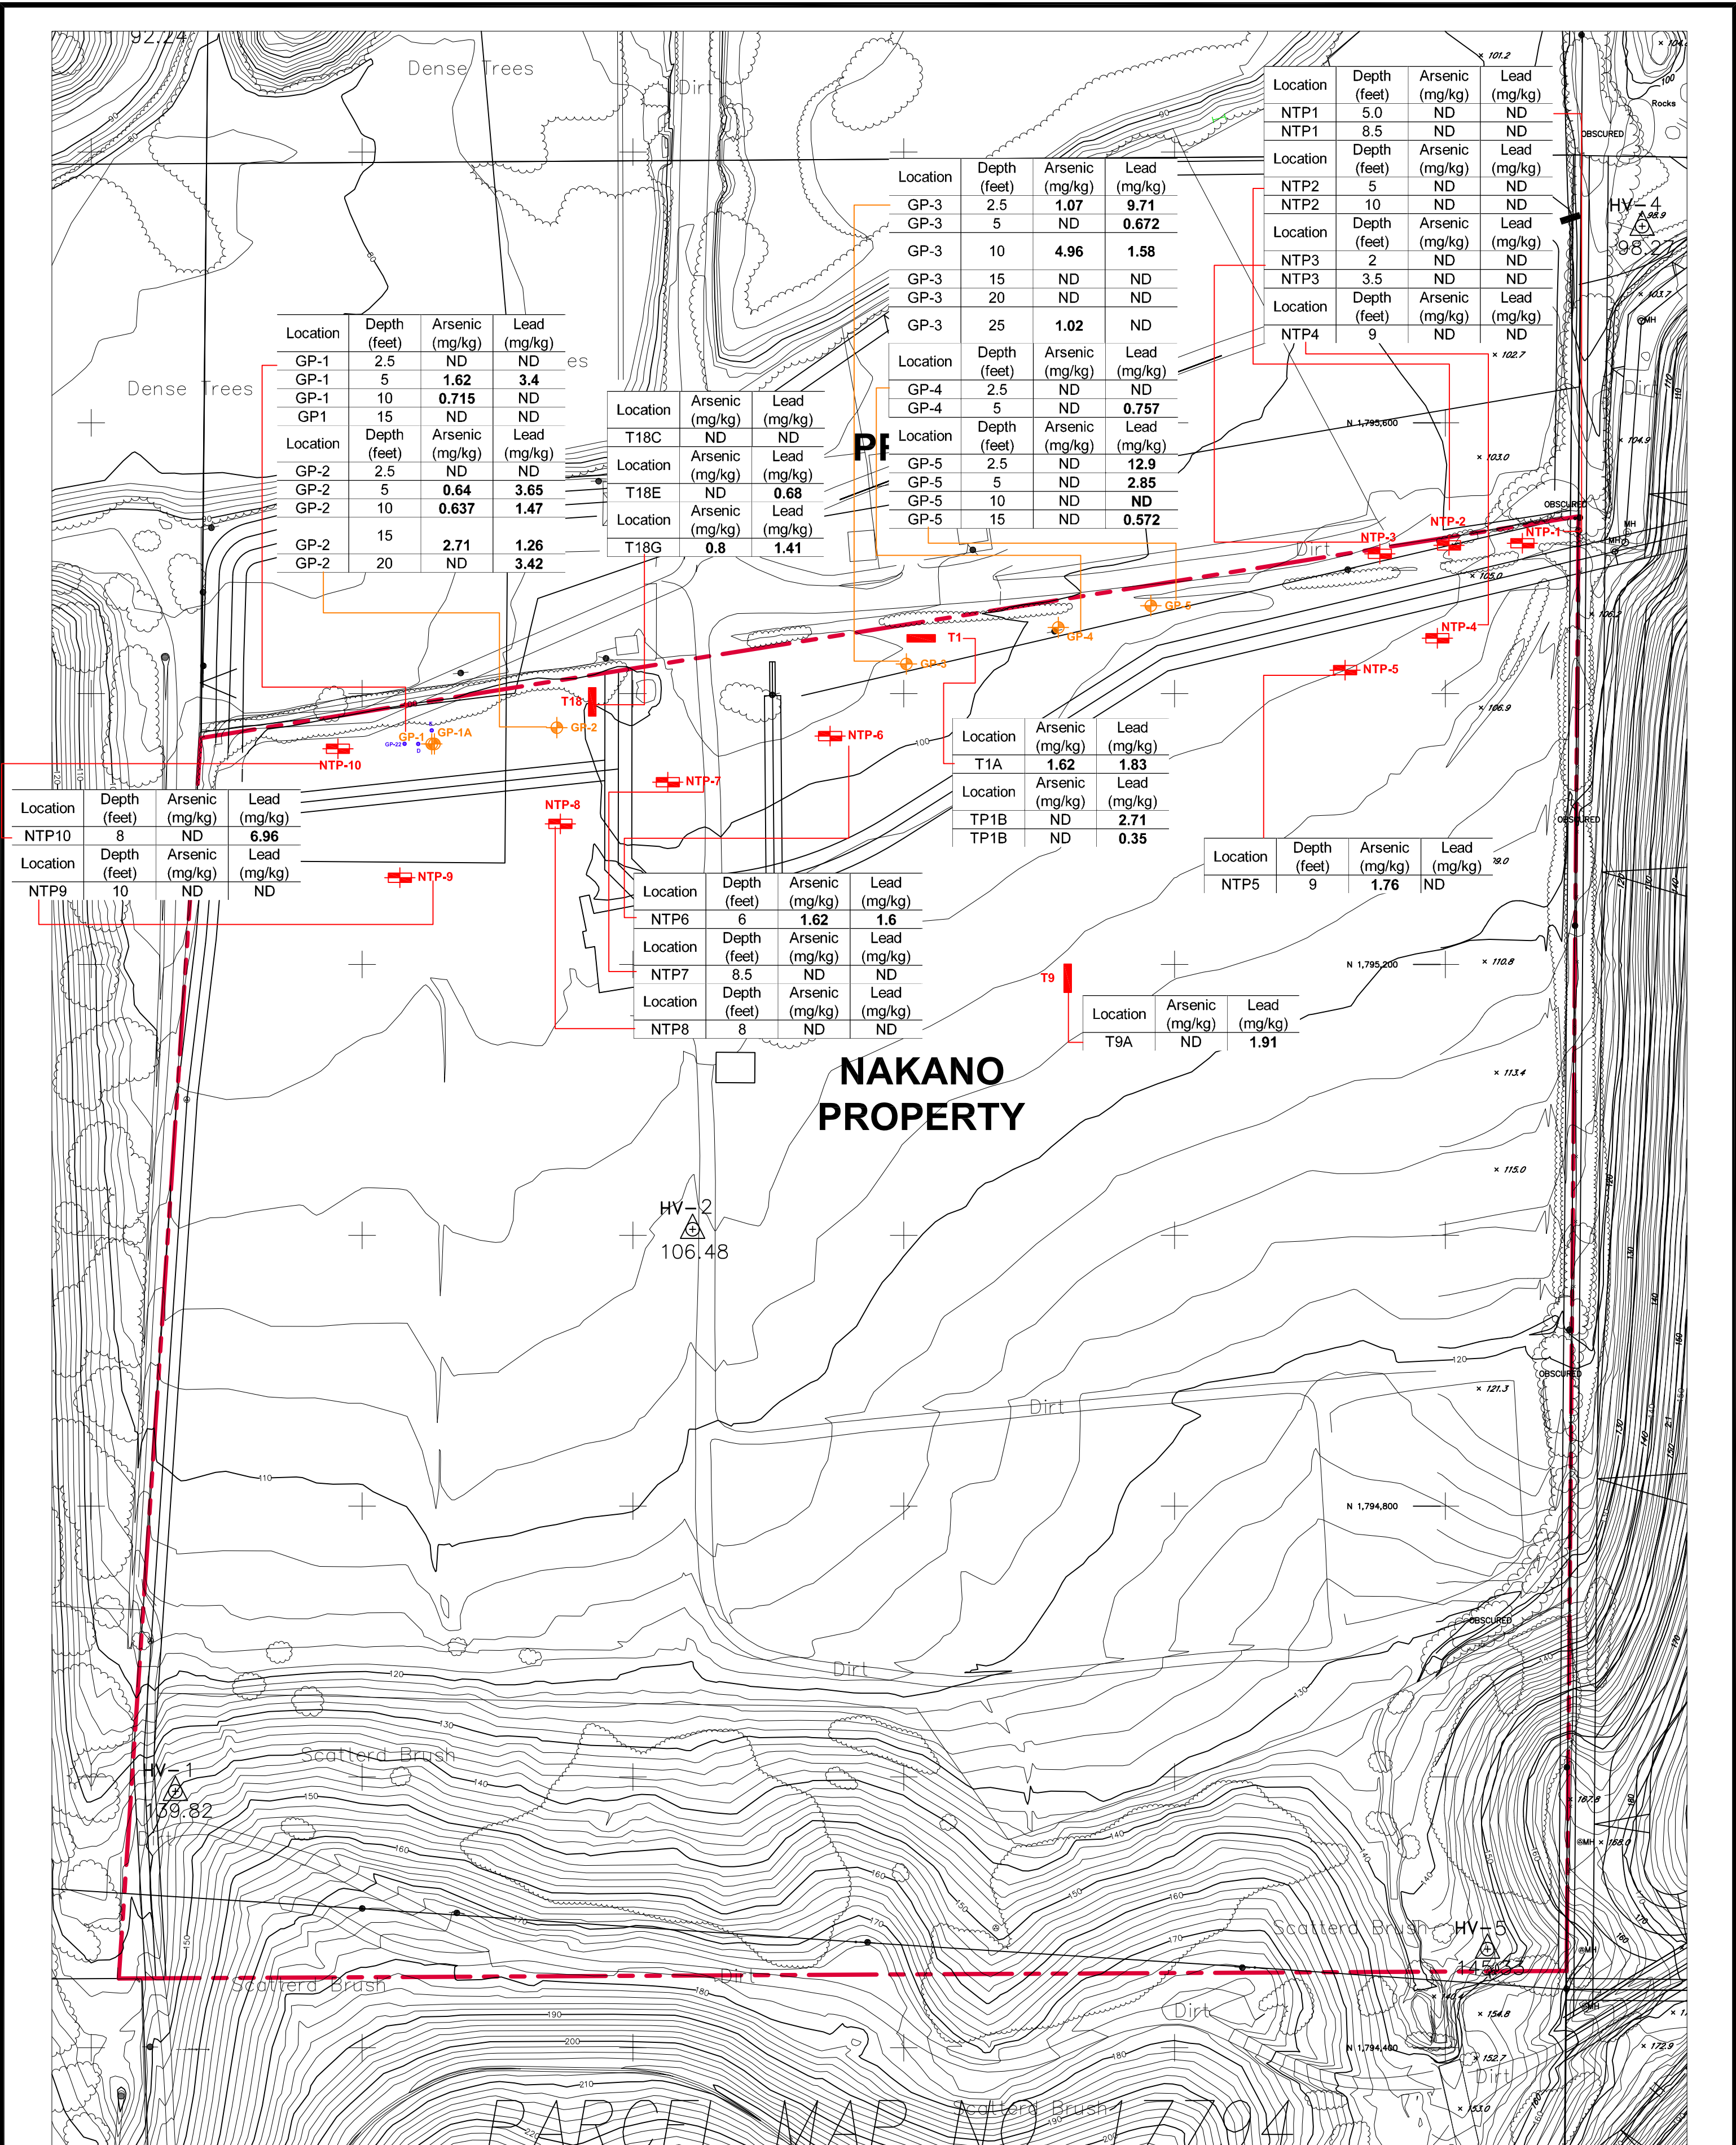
92.24

Dense Trees

Dirt

| Location | Depth (feet) | Arsenic (mg/kg) | Lead (mg/kg) |
|---|---|---|---|
| NTP1 | 5.0 | ND | ND |
| NTP1 | 8.5 | ND | ND |
| Location | Depth (feet) | Arsenic (mg/kg) | Lead (mg/kg) |
| NTP2 | 5 | ND | ND |
| NTP2 | 10 | ND | ND |
| Location | Depth (feet) | Arsenic (mg/kg) | Lead (mg/kg) |
| NTP3 | 2 | ND | ND |
| NTP3 | 3.5 | ND | ND |
| Location | Depth (feet) | Arsenic (mg/kg) | Lead (mg/kg) |
| NTP4 | 9 | ND | ND |

| Location | Depth (feet) | Arsenic (mg/kg) | Lead (mg/kg) |
|---|---|---|---|
| GP-3 | 2.5 | 1.07 | 9.71 |
| GP-3 | 5 | ND | 0.672 |
| GP-3 | 10 | 4.96 | 1.58 |
| GP-3 | 15 | ND | ND |
| GP-3 | 20 | ND | ND |
| GP-3 | 25 | 1.02 | ND |
| Location | Depth (feet) | Arsenic (mg/kg) | Lead (mg/kg) |
| GP-4 | 2.5 | ND | ND |
| GP-4 | 5 | ND | 0.757 |
| Location | Depth (feet) | Arsenic (mg/kg) | Lead (mg/kg) |
| GP-5 | 2.5 | ND | 12.9 |
| GP-5 | 5 | ND | 2.85 |
| GP-5 | 10 | ND | ND |
| GP-5 | 15 | ND | 0.572 |

| Location | Depth (feet) | Arsenic (mg/kg) | Lead (mg/kg) |
|---|---|---|---|
| GP-1 | 2.5 | ND | ND |
| GP-1 | 5 | 1.62 | 3.4 |
| GP-1 | 10 | 0.715 | ND |
| GP1 | 15 | ND | ND |
| Location | Depth (feet) | Arsenic (mg/kg) | Lead (mg/kg) |
| GP-2 | 2.5 | ND | ND |
| GP-2 | 5 | 0.64 | 3.65 |
| GP-2 | 10 | 0.637 | 1.47 |
| GP-2 | 15 | 2.71 | 1.26 |
| GP-2 | 20 | ND | 3.42 |

| Location | Arsenic (mg/kg) | Lead (mg/kg) |
|---|---|---|
| T18C | ND | ND |
| Location | Arsenic (mg/kg) | Lead (mg/kg) |
| T18E | ND | 0.68 |
| Location | Arsenic (mg/kg) | Lead (mg/kg) |
| T18G | 0.8 | 1.41 |

Dense Trees

HV-4
98.27
Rocks
OBSCURED
N 1,795,600
Dirt
NTP-3 NTP-2 NTP-1
GP-5 GP-4 T1 GP-3 NTP-4 NTP-5
T18 GP-2 GP-1 GP-1A NTP-10 NTP-6 NTP-7 NTP-8 NTP-9

| Location | Arsenic (mg/kg) | Lead (mg/kg) |
|---|---|---|
| T1A | 1.62 | 1.83 |
| Location | Arsenic (mg/kg) | Lead (mg/kg) |
| TP1B | ND | 2.71 |
| TP1B | ND | 0.35 |

| Location | Depth (feet) | Arsenic (mg/kg) | Lead (mg/kg) |
|---|---|---|---|
| NTP10 | 8 | ND | 6.96 |
| Location | Depth (feet) | Arsenic (mg/kg) | Lead (mg/kg) |
| NTP9 | 10 | ND | ND |

| Location | Depth (feet) | Arsenic (mg/kg) | Lead (mg/kg) |
|---|---|---|---|
| NTP5 | 9 | 1.76 | ND |

| Location | Depth (feet) | Arsenic (mg/kg) | Lead (mg/kg) |
|---|---|---|---|
| NTP6 | 6 | 1.62 | 1.6 |
| Location | Depth (feet) | Arsenic (mg/kg) | Lead (mg/kg) |
| NTP7 | 8.5 | ND | ND |
| Location | Depth (feet) | Arsenic (mg/kg) | Lead (mg/kg) |
| NTP8 | 8 | ND | ND |

T9

| Location | Arsenic (mg/kg) | Lead (mg/kg) |
|---|---|---|
| T9A | ND | 1.91 |

N 1,795,200

NAKANO PROPERTY

HV-2
106.48

Dirt
N 1,794,800
Dirt
Scattered Brush
HV-1
139.82
Scattered Brush
HV-5
Scattered Brush
Dirt
N 1,794,400
PARCEL MAP NO 17704
Scattered Brush